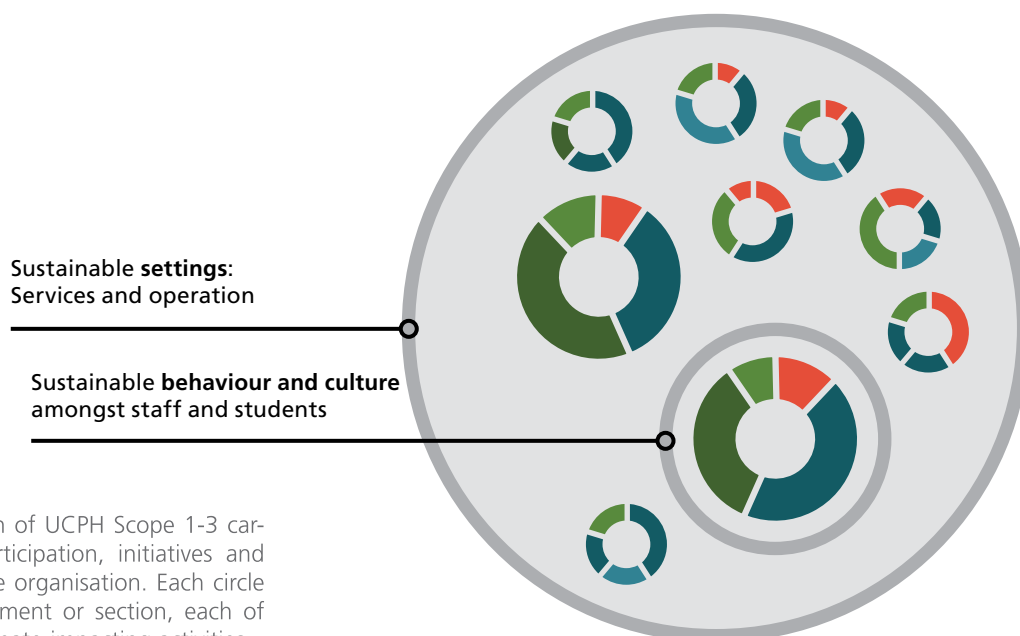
Sustainable **settings**:
Services and operation

Sustainable **behaviour and culture** amongst staff and students

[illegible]n of UCPH Scope 1-3 car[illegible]rticipation, initiatives and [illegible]e organisation. Each circle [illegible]ment or section, each of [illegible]